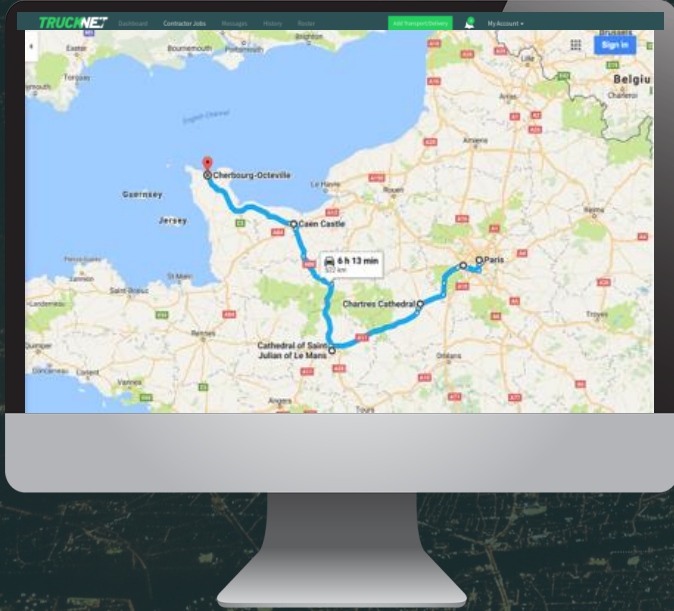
TRUCKNET Dashboard Contractor Jobs Messages History Roster Add Transport Delivery My Account

Sign in

Exeter Bournemouth Portsmouth Brighton Brussels Lille Belgiu Torquay English Channel Amiens Charleroi Guernsey Jersey Le Havre Rouen Reims Saint-Brieuc St Malo Rennes Quimper Lorient Vannes Orléans Angers Tours Troyes

Cherbourg-Octeville

Caen Castle

6 h 13 min
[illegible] km

Paris

Chartres Cathedral

Cathedral of Saint Julian of Le Mans